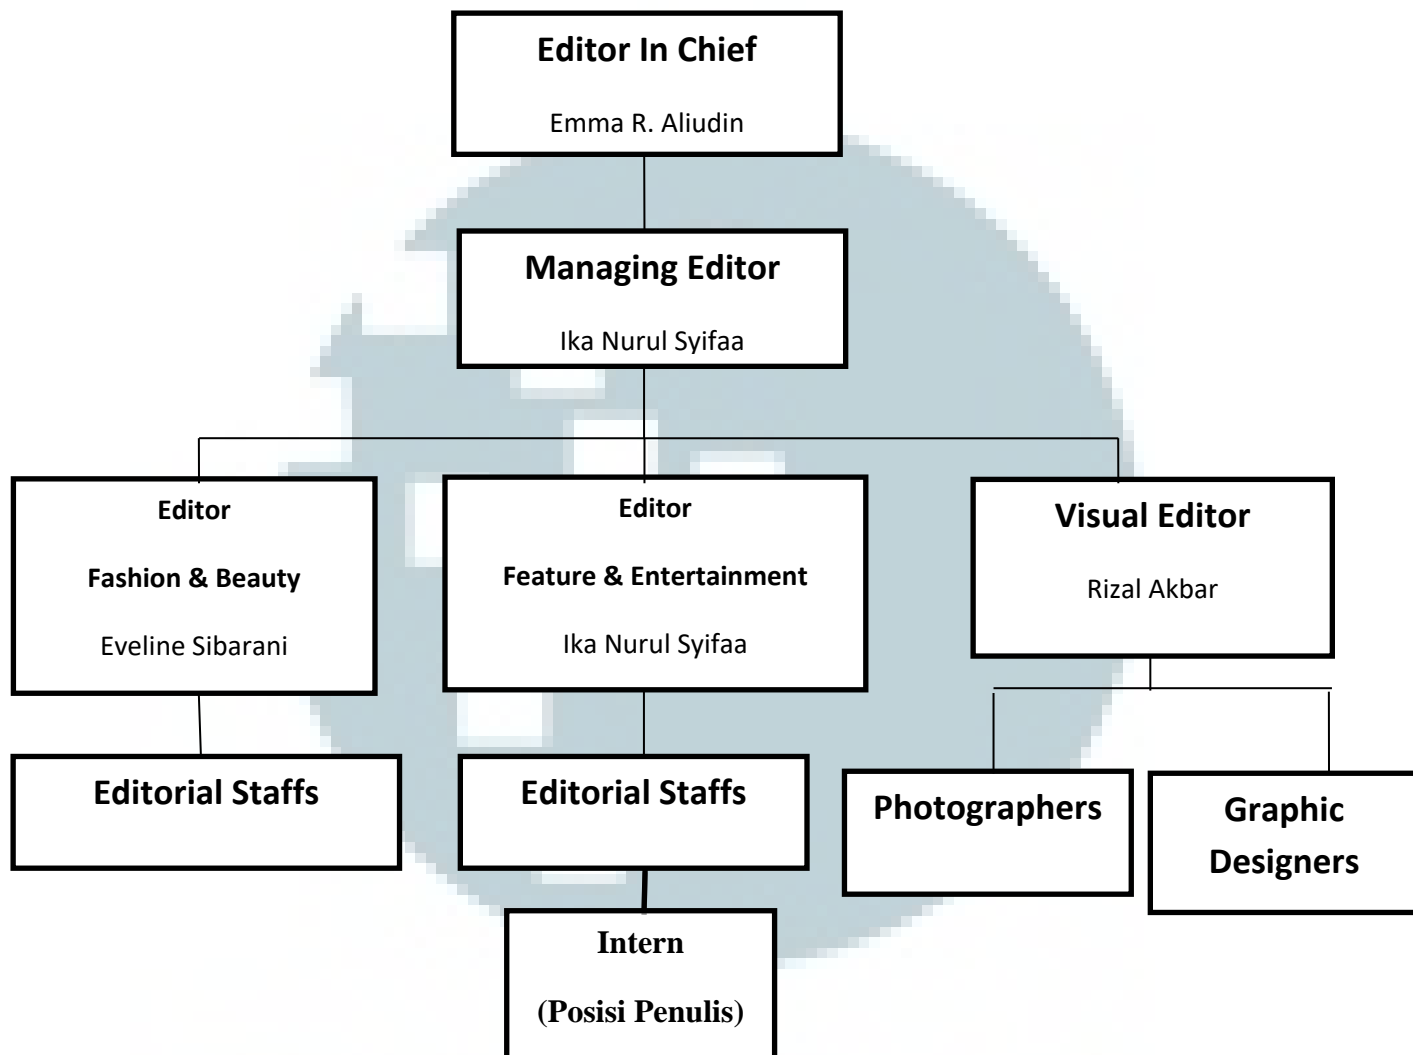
Editor In Chief

Emma R. Aliudin

Managing Editor

Ika Nurul Syifaa

Editor

Fashion & Beauty

Eveline Sibarani

Editor

Feature & Entertainment

Ika Nurul Syifaa

Visual Editor

Rizal Akbar

Editorial Staffs

Editorial Staffs

Photographers

Graphic Designers

Intern

(Posisi Penulis)